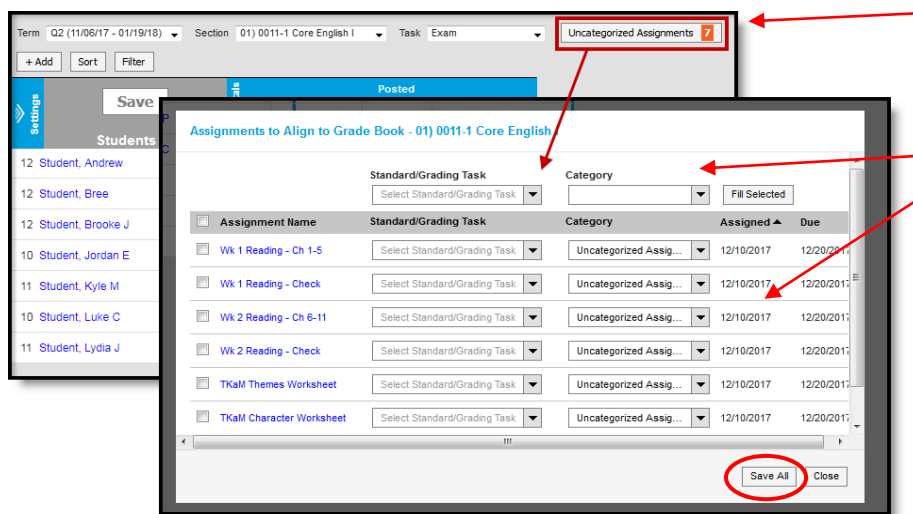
Term Q2 (11/06/17 - 01/19/18) Section 01) 0011-1 Core English I Task Exam Uncategorized Assignments 7

+ Add Sort Filter

Settings Save Students

Posted

12 Student, Andrew
12 Student, Bree
12 Student, Brooke J
10 Student, Jordan E
11 Student, Kyle M
10 Student, Luke C
11 Student, Lydia J

Assignments to Align to Grade Book - 01) 0011-1 Core English I

Standard/Grading Task Category
Select Standard/Grading Task Fill Selected

| | Assignment Name | Standard/Grading Task | Category | Assigned ▲ | Due |
|---|---|---|---|---|---|
| | Wk 1 Reading - Ch 1-5 | Select Standard/Grading Task | Uncategorized Assig... | 12/10/2017 | 12/20/2017 |
| | Wk 1 Reading - Check | Select Standard/Grading Task | Uncategorized Assig... | 12/10/2017 | 12/20/2017 |
| | Wk 2 Reading - Ch 6-11 | Select Standard/Grading Task | Uncategorized Assig... | 12/10/2017 | 12/20/2017 |
| | Wk 2 Reading - Check | Select Standard/Grading Task | Uncategorized Assig... | 12/10/2017 | 12/20/2017 |
| | TKaM Themes Worksheet | Select Standard/Grading Task | Uncategorized Assig... | 12/10/2017 | 12/20/2017 |
| | TKaM Character Worksheet | Select Standard/Grading Task | Uncategorized Assig... | 12/10/2017 | 12/20/2017 |

Save All Close